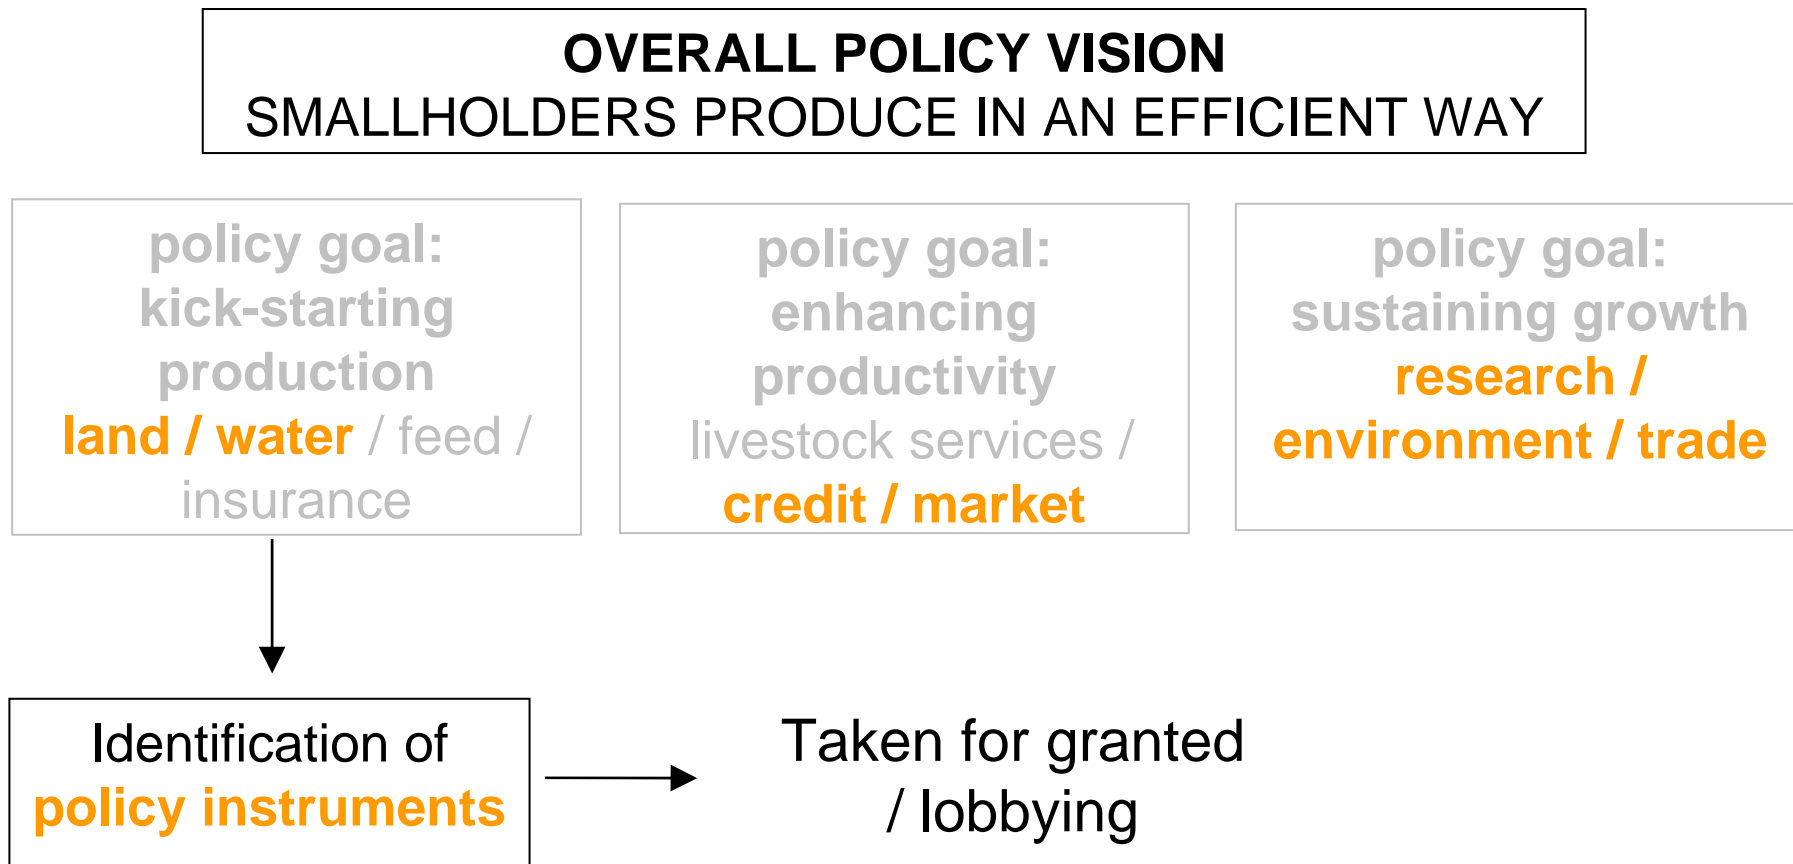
OVERALL POLICY VISION
SMALLHOLDERS PRODUCE IN AN EFFICIENT WAY

policy goal: kick-starting production
land / water / feed / insurance

policy goal: enhancing productivity
livestock services / credit / market

policy goal: sustaining growth
research / environment / trade

Identification of policy instruments

Taken for granted / lobbying